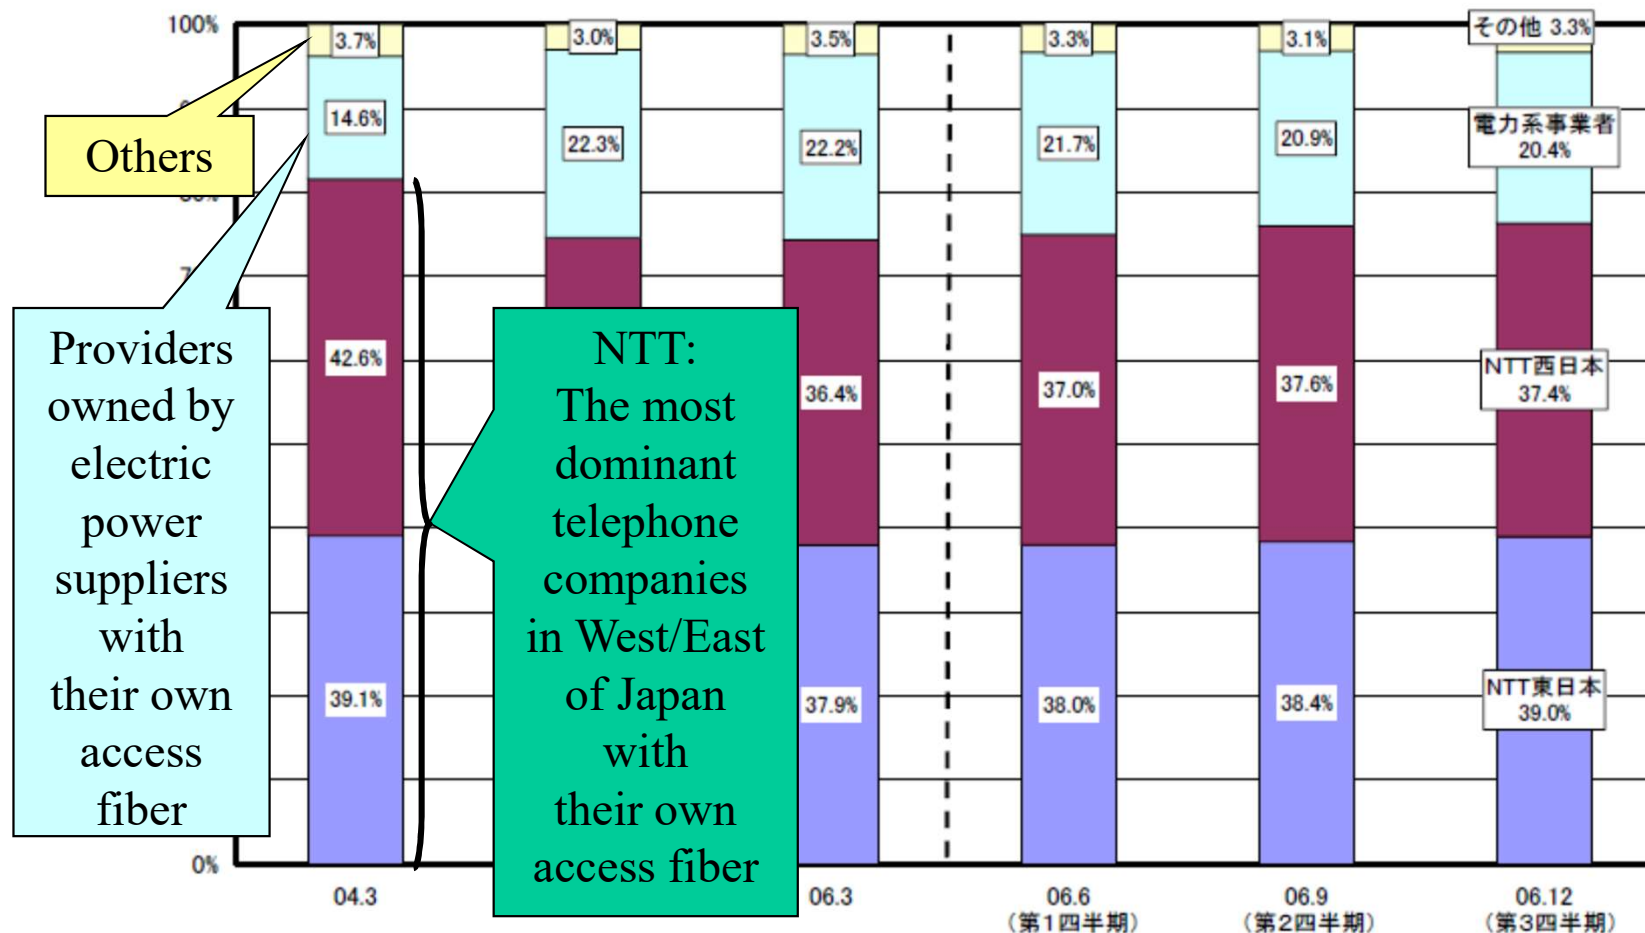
100%

0%

Others

Providers owned by electric power suppliers with their own access fiber

NTT: The most dominant telephone companies in West/East of Japan with their own access fiber

3.7%
14.6%
42.6%
39.1%
04.3

3.0%
22.3%

3.5%
22.2%
36.4%
37.9%
06.3

3.3%
21.7%
37.0%
38.0%
06.6
(第1四半期)

3.1%
20.9%
37.6%
38.4%
06.9
(第2四半期)

その他 3.3%
電力系事業者 20.4%
NTT西日本 37.4%
NTT東日本 39.0%
06.12
(第3四半期)